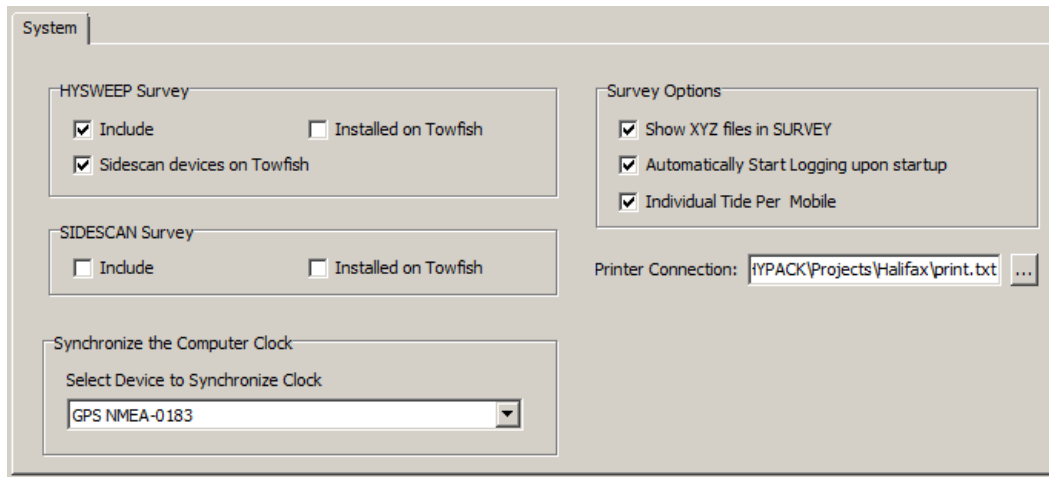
System

HYSWEEP Survey

Include

Installed on Towfish

Sidescan devices on Towfish

SIDESCAN Survey

Include

Installed on Towfish

Synchronize the Computer Clock

Select Device to Synchronize Clock

GPS NMEA-0183

Survey Options

Show XYZ files in SURVEY

Automatically Start Logging upon startup

Individual Tide Per Mobile

Printer Connection: HYPACK\Projects\Halifax\print.txt ...